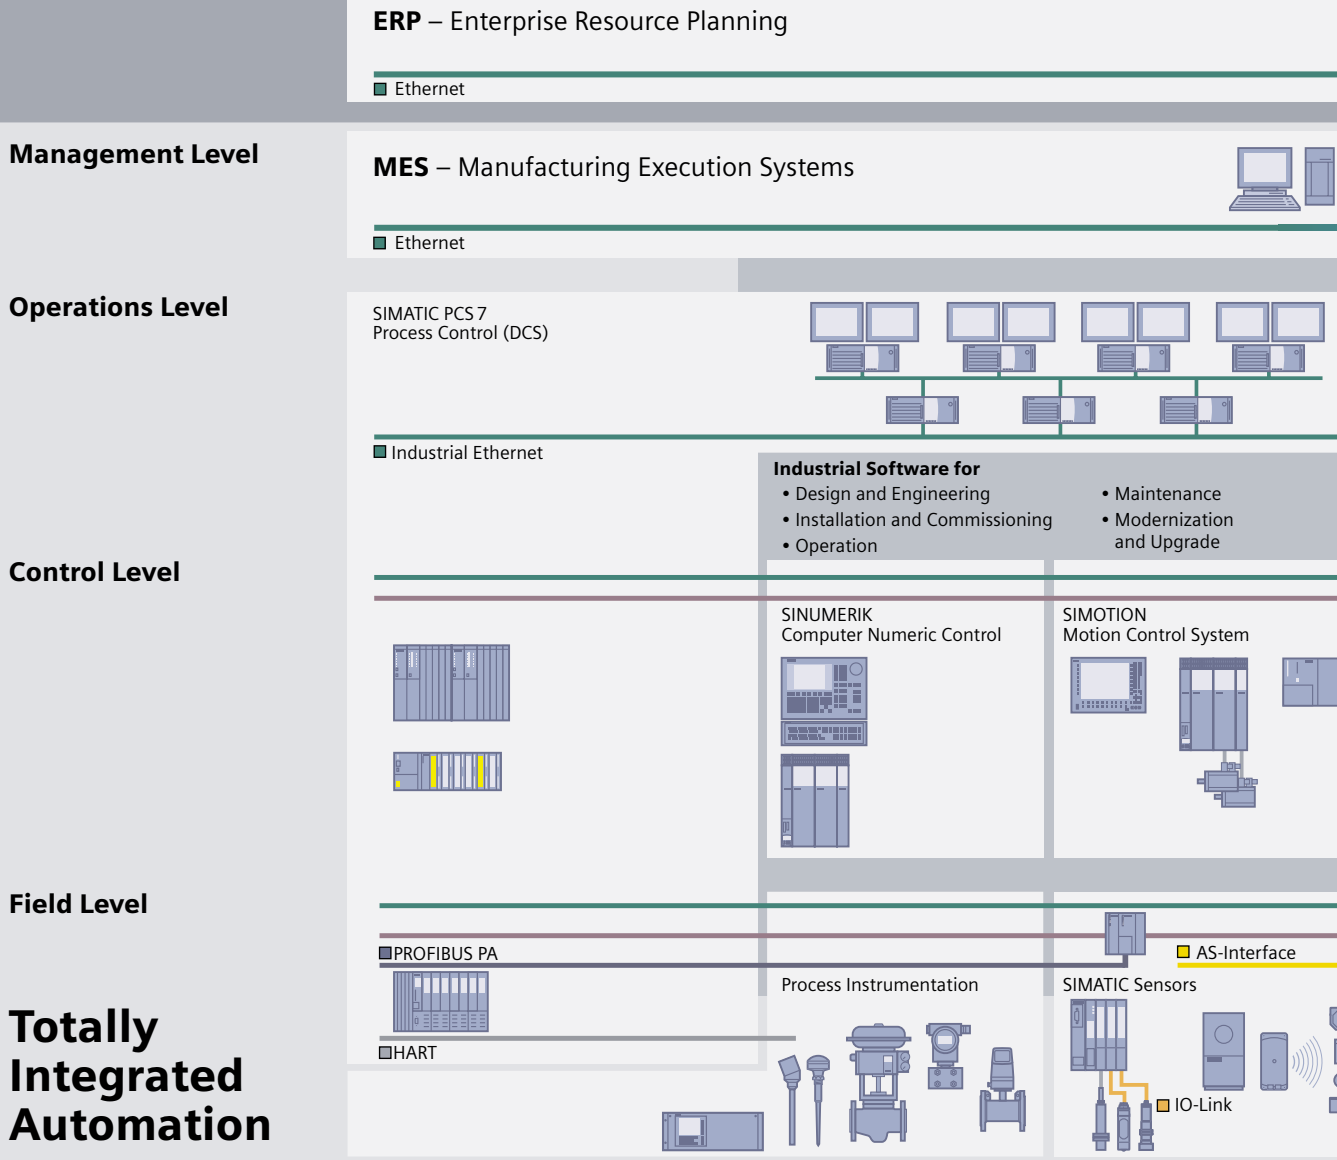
ERP – Enterprise Resource Planning

Ethernet

Management Level

MES – Manufacturing Execution Systems

Ethernet

Operations Level

SIMATIC PCS 7
Process Control (DCS)

Industrial Ethernet

Industrial Software for
• Design and Engineering
• Installation and Commissioning
• Operation
• Maintenance
• Modernization and Upgrade

Control Level

SINUMERIK
Computer Numeric Control

SIMOTION
Motion Control System

Field Level

PROFIBUS PA

AS-Interface

Process Instrumentation

SIMATIC Sensors

HART

IO-Link

Totally Integrated Automation